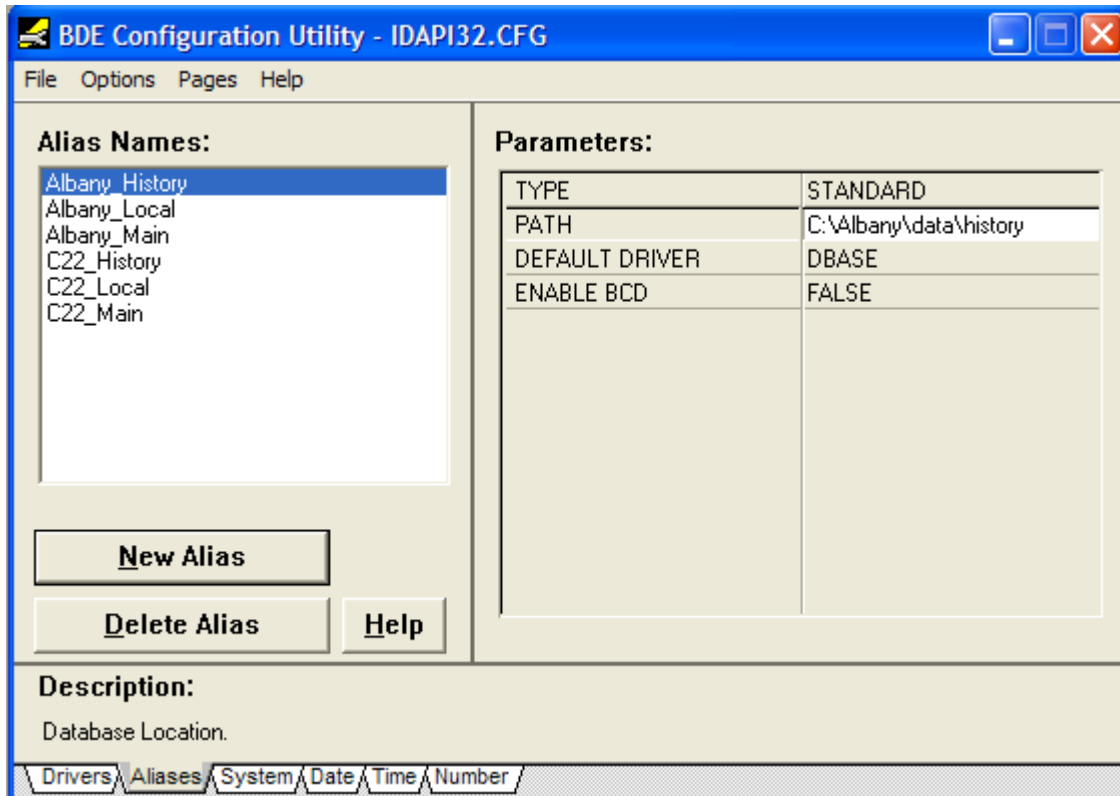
BDE Configuration Utility - IDAPI32.CFG

File Options Pages Help

Alias Names:

Albany_History
Albany_Local
Albany_Main
C22_History
C22_Local
C22_Main

New Alias

Delete Alias

Help

Parameters:

| TYPE | STANDARD |
|---|---|
| PATH | C:\Albany\data\history |
| DEFAULT DRIVER | DBASE |
| ENABLE BCD | FALSE |

Description:

Database Location.

Drivers Aliases System Date Time Number